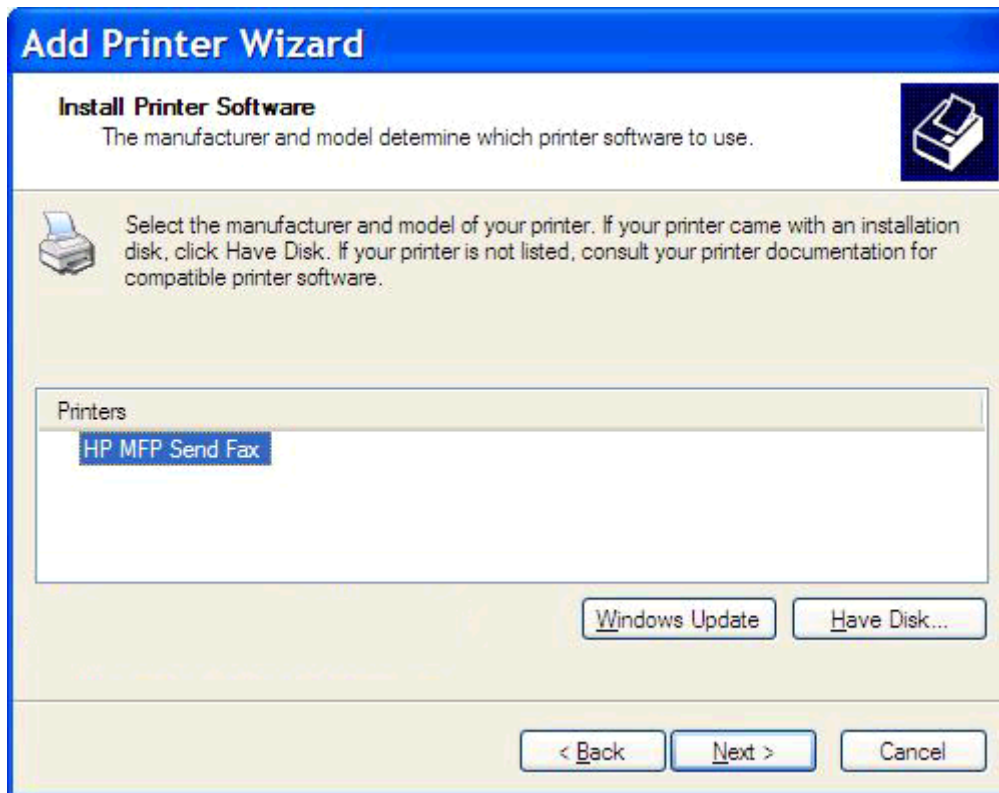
Add Printer Wizard

Install Printer Software
The manufacturer and model determine which printer software to use.

Select the manufacturer and model of your printer. If your printer came with an installation disk, click Have Disk. If your printer is not listed, consult your printer documentation for compatible printer software.

Printers
HP MFP Send Fax

Windows Update
Have Disk...

< Back
Next >
Cancel